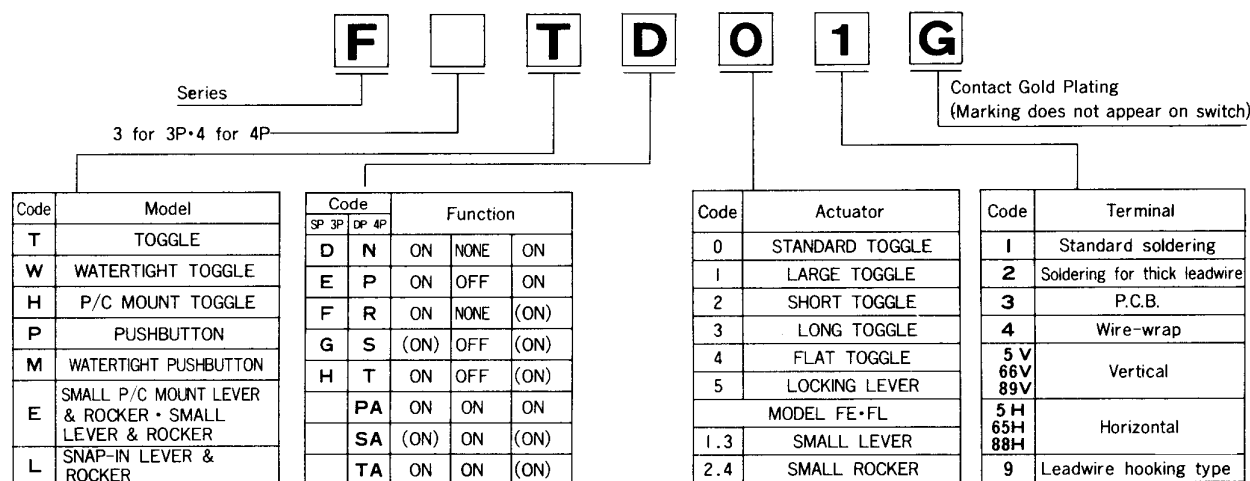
F T D 0 1 G

Series

3 for 3P•4 for 4P

Contact Gold Plating
(Marking does not appear on switch)

| Code | Model |
|---|---|
| T | TOGGLE |
| W | WATERTIGHT TOGGLE |
| H | P/C MOUNT TOGGLE |
| P | PUSHBUTTON |
| M | WATERTIGHT PUSHBUTTON |
| E | SMALL P/C MOUNT LEVER & ROCKER • SMALL LEVER & ROCKER |
| L | SNAP-IN LEVER & ROCKER |

| Code SP 3P | Code DP 4P | Function | | |
|---|---|---|---|---|
| D | N | ON | NONE | ON |
| E | P | ON | OFF | ON |
| F | R | ON | NONE | (ON) |
| G | S | (ON) | OFF | (ON) |
| H | T | ON | OFF | (ON) |
| | PA | ON | ON | ON |
| | SA | (ON) | ON | (ON) |
| | TA | ON | ON | (ON) |

| Code | Actuator |
|---|---|
| 0 | STANDARD TOGGLE |
| 1 | LARGE TOGGLE |
| 2 | SHORT TOGGLE |
| 3 | LONG TOGGLE |
| 4 | FLAT TOGGLE |
| 5 | LOCKING LEVER |
| MODEL FE•FL | |
| 1.3 | SMALL LEVER |
| 2.4 | SMALL ROCKER |

| Code | Terminal |
|---|---|
| 1 | Standard soldering |
| 2 | Soldering for thick leadwire |
| 3 | P.C.B. |
| 4 | Wire-wrap |
| 5 V 66V 89V | Vertical |
| 5 H 65H 88H | Horizontal |
| 9 | Leadwire hooking type |